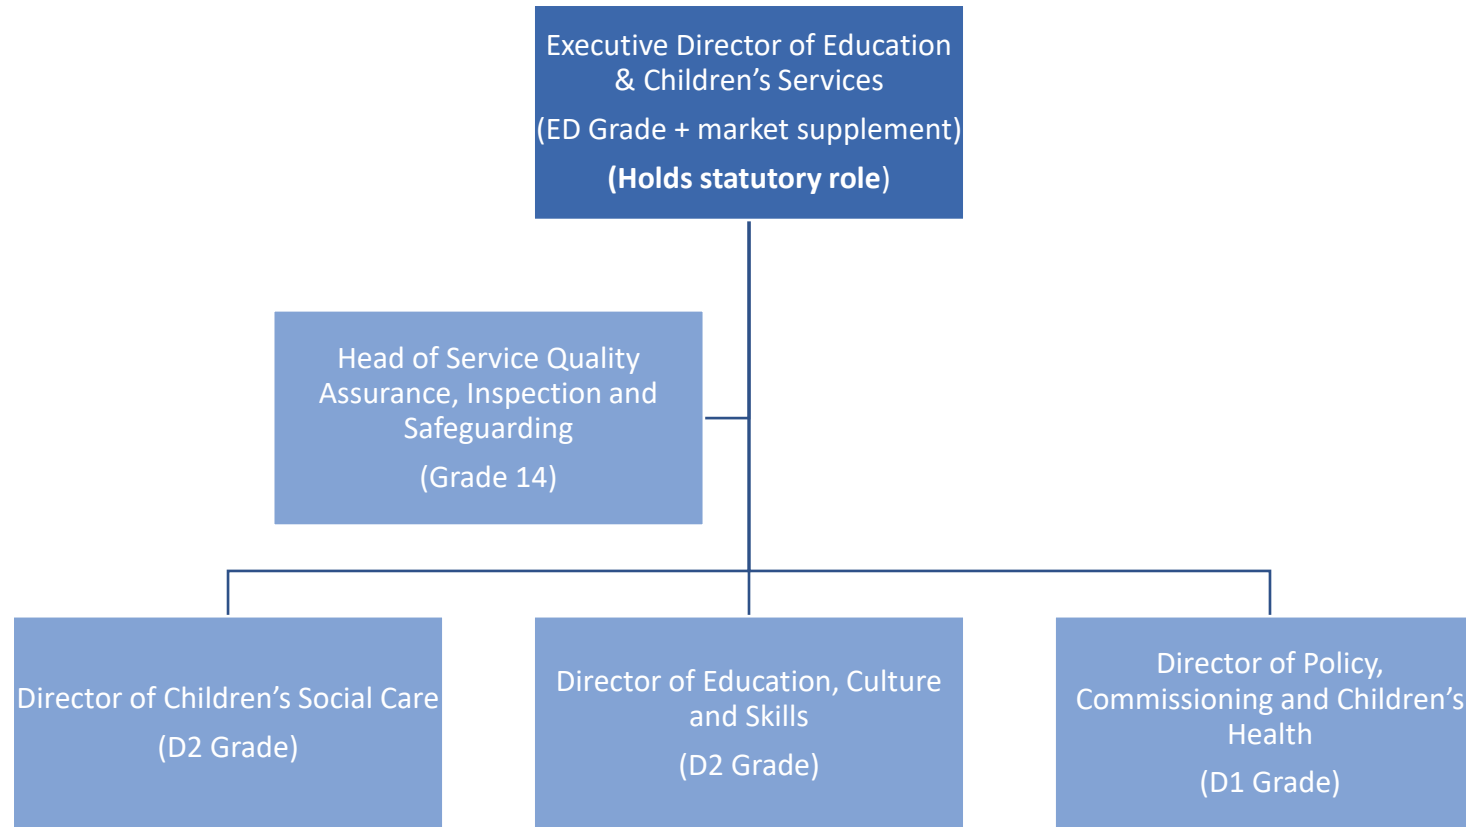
Executive Director of Education & Children’s Services

(ED Grade + market supplement)

(Holds statutory role)

Head of Service Quality Assurance, Inspection and Safeguarding

(Grade 14)

Director of Children’s Social Care

(D2 Grade)

Director of Education, Culture and Skills

(D2 Grade)

Director of Policy, Commissioning and Children’s Health

(D1 Grade)